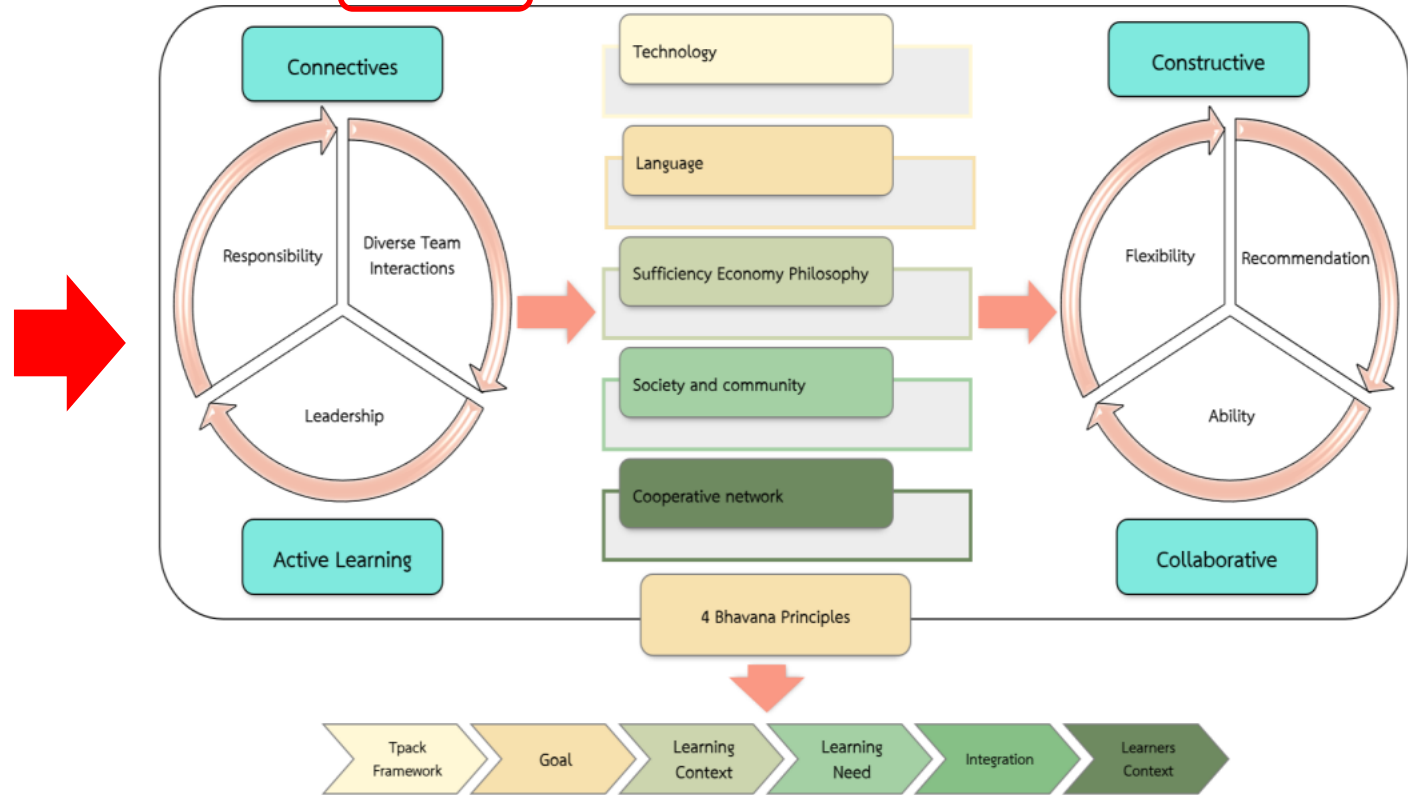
Connectives

Responsibility

Diverse Team Interactions

Leadership

Active Learning

Technology

Language

Sufficiency Economy Philosophy

Society and community

Cooperative network

Constructive

Flexibility

Recommendation

Ability

Collaborative

4 Bhavana Principles

Tpack Framework

Goal

Learning Context

Learning Need

Integration

Learners Context